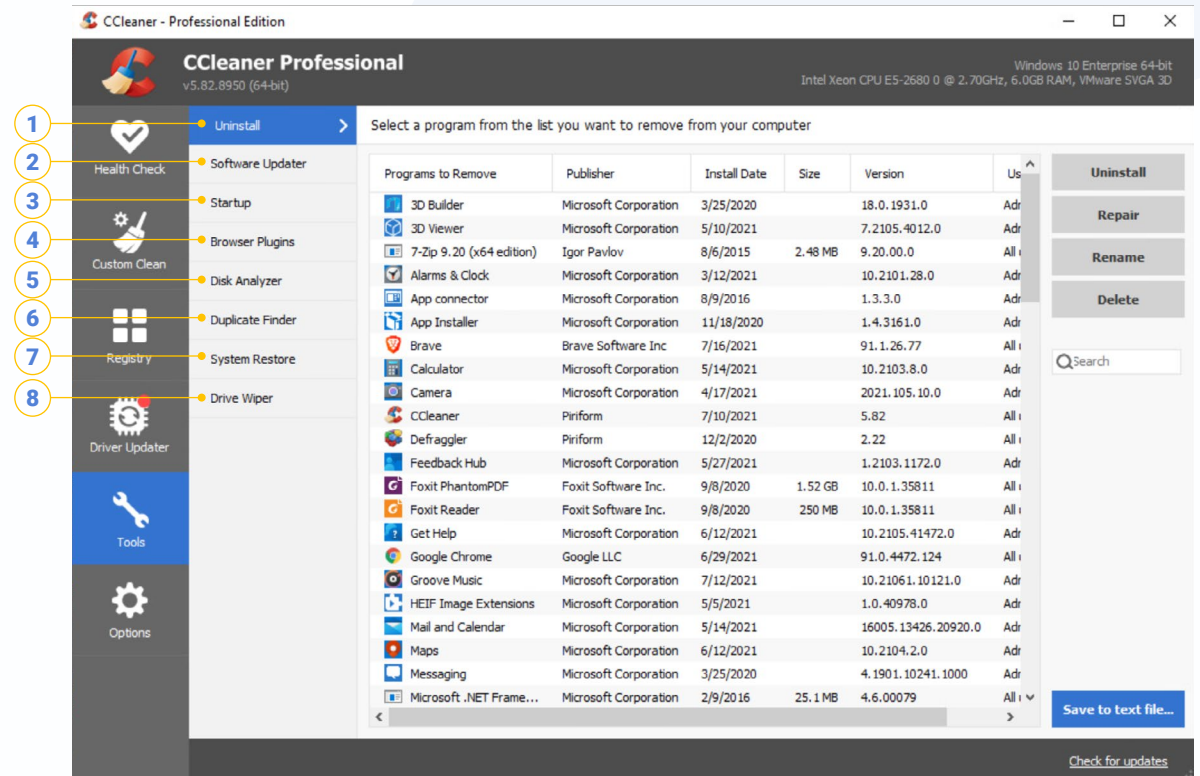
CCleaner - Professional Edition

CCleaner Professional
v5.82.8950 (64-bit)

Windows 10 Enterprise 64-bit
Intel Xeon CPU E5-2680 0 @ 2.70GHz, 6.0GB RAM, VMware SVGA 3D

Health Check
Custom Clean
Registry
Driver Updater
Tools
Options

1 Uninstall
2 Software Updater
3 Startup
4 Browser Plugins
5 Disk Analyzer
6 Duplicate Finder
7 System Restore
8 Drive Wiper

Select a program from the list you want to remove from your computer

| Programs to Remove | Publisher | Install Date | Size | Version | Us |
|---|---|---|---|---|---|
| 3D Builder | Microsoft Corporation | 3/25/2020 | | 18.0.1931.0 | Adr |
| 3D Viewer | Microsoft Corporation | 5/10/2021 | | 7.2105.4012.0 | Adr |
| 7-Zip 9.20 (x64 edition) | Igor Pavlov | 8/6/2015 | 2.48 MB | 9.20.00.0 | All |
| Alarms & Clock | Microsoft Corporation | 3/12/2021 | | 10.2101.28.0 | Adr |
| App connector | Microsoft Corporation | 8/9/2016 | | 1.3.3.0 | Adr |
| App Installer | Microsoft Corporation | 11/18/2020 | | 1.4.3161.0 | Adr |
| Brave | Brave Software Inc | 7/16/2021 | | 91.1.26.77 | All |
| Calculator | Microsoft Corporation | 5/14/2021 | | 10.2103.8.0 | Adr |
| Camera | Microsoft Corporation | 4/17/2021 | | 2021.105.10.0 | Adr |
| CCleaner | Piriform | 7/10/2021 | | 5.82 | All |
| Defraggler | Piriform | 12/2/2020 | | 2.22 | All |
| Feedback Hub | Microsoft Corporation | 5/27/2021 | | 1.2103.1172.0 | Adr |
| Foxit PhantomPDF | Foxit Software Inc. | 9/8/2020 | 1.52 GB | 10.0.1.35811 | All |
| Foxit Reader | Foxit Software Inc. | 9/8/2020 | 250 MB | 10.0.1.35811 | All |
| Get Help | Microsoft Corporation | 6/12/2021 | | 10.2105.41472.0 | Adr |
| Google Chrome | Google LLC | 6/29/2021 | | 91.0.4472.124 | All |
| Groove Music | Microsoft Corporation | 7/12/2021 | | 10.21061.10121.0 | Adr |
| HEIF Image Extensions | Microsoft Corporation | 5/5/2021 | | 1.0.40978.0 | Adr |
| Mail and Calendar | Microsoft Corporation | 5/14/2021 | | 16005.13426.20920.0 | Adr |
| Maps | Microsoft Corporation | 6/12/2021 | | 10.2104.2.0 | Adr |
| Messaging | Microsoft Corporation | 3/25/2020 | | 4.1901.10241.1000 | Adr |
| Microsoft .NET Frame... | Microsoft Corporation | 2/9/2016 | 25.1 MB | 4.6.00079 | All |

Uninstall
Repair
Rename
Delete
Search

Save to text file...

Check for updates